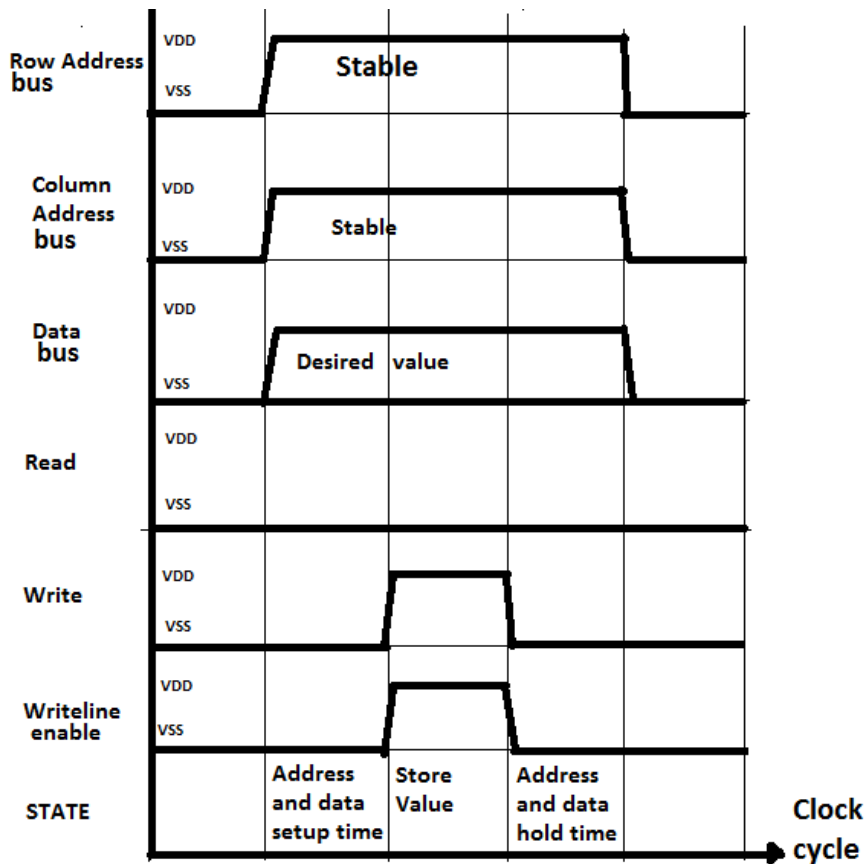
Row Address bus
VDD
VSS
Stable

Column Address bus
VDD
VSS
Stable

Data bus
VDD
VSS
Desired value

Read
VDD
VSS

Write
VDD
VSS

Writeline enable
VDD
VSS

STATE
Address and data setup time
Store Value
Address and data hold time

Clock cycle